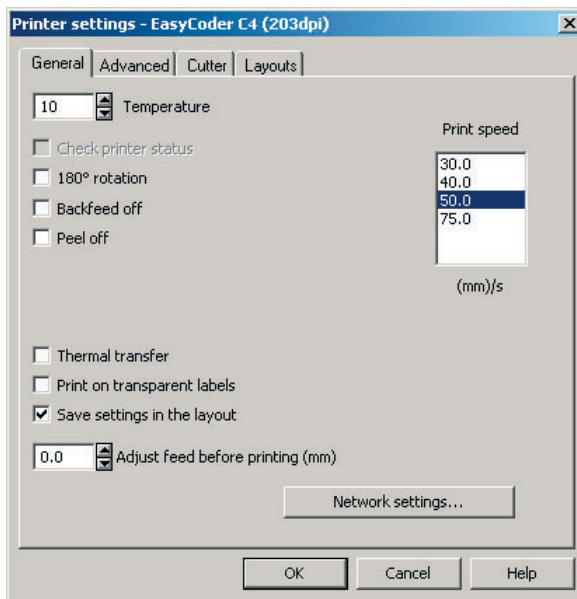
Printer settings - EasyCoder C4 (203dpi)

X

General | Advanced | Cutter | Layouts

10 Temperature

Print speed

Check printer status

180° rotation

Backfeed off

Peel off

30.0
40.0
50.0
75.0

(mm)/s

Thermal transfer

Print on transparent labels

Save settings in the layout

0.0 Adjust feed before printing (mm)

Network settings...

OK

Cancel

Help